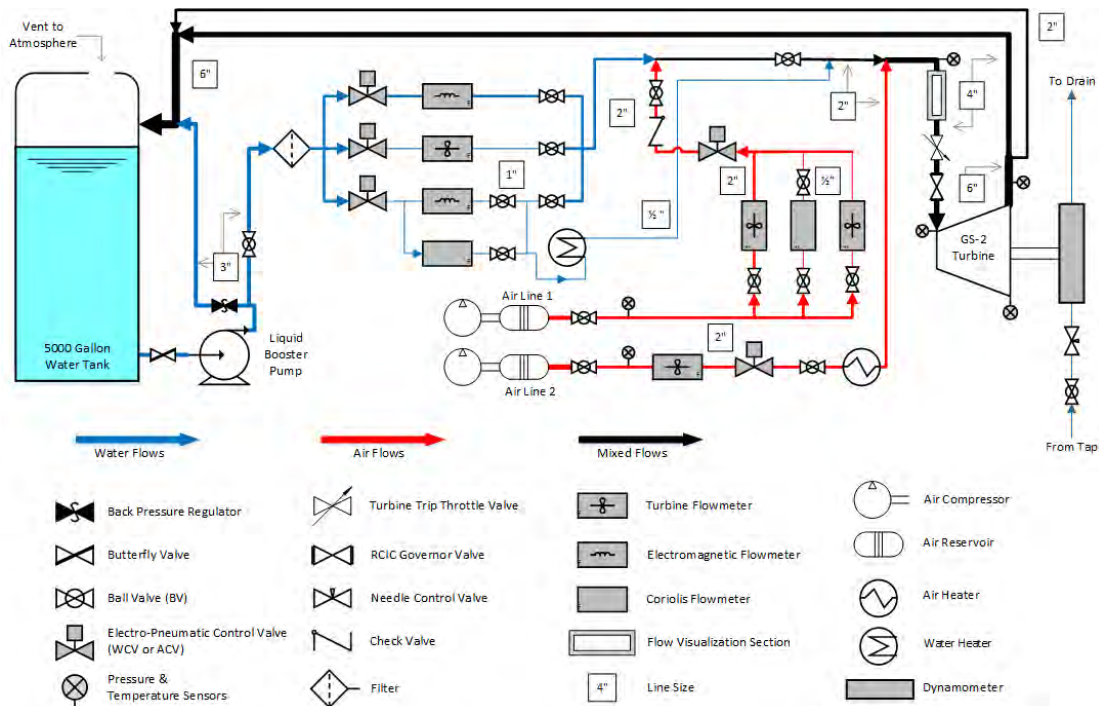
Vent to Atmosphere

6"

2"

To Drain

2"

4"

2"

1"

2"

½"

6"

½"

GS-2 Turbine

3"

Air Line 1

2"

5000 Gallon Water Tank

Liquid Booster Pump

Air Line 2

From Tap

Water Flows

Air Flows

Mixed Flows

Back Pressure Regulator

Butterfly Valve

Ball Valve (BV)

Electro-Pneumatic Control Valve (WCV or ACV)

Pressure & Temperature Sensors

Turbine Trip Throttle Valve

RCIC Governor Valve

Needle Control Valve

Check Valve

Filter

Turbine Flowmeter

Electromagnetic Flowmeter

Coriolis Flowmeter

Flow Visualization Section

4"

Line Size

Air Compressor

Air Reservoir

Air Heater

Water Heater

Dynamometer